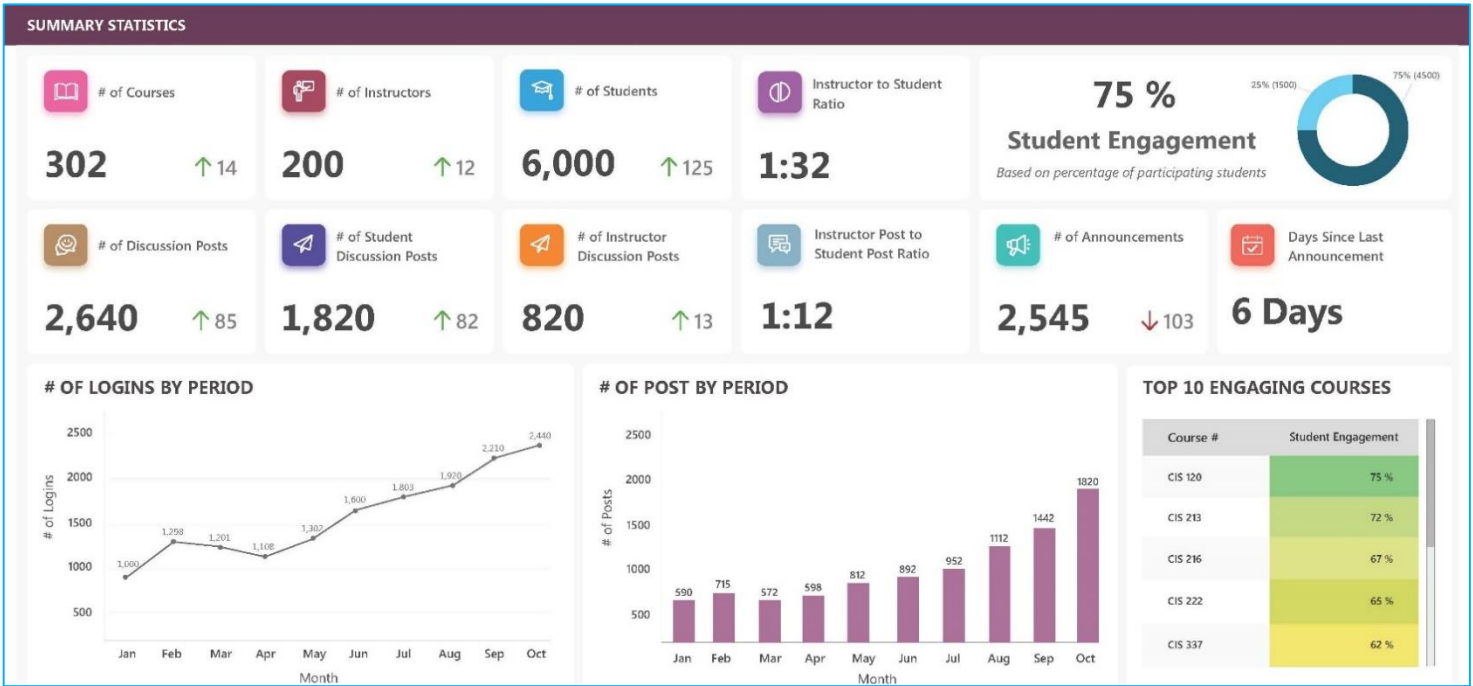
SUMMARY STATISTICS

# of Courses
302 ↑14

# of Instructors
200 ↑12

# of Students
6,000 ↑125

Instructor to Student Ratio
1:32

75 %
Student Engagement
Based on percentage of participating students

25% (1500)
75% (4500)

# of Discussion Posts
2,640 ↑85

# of Student Discussion Posts
1,820 ↑82

# of Instructor Discussion Posts
820 ↑13

Instructor Post to Student Post Ratio
1:12

# of Announcements
2,545 ↓103

Days Since Last Announcement
6 Days

# OF LOGINS BY PERIOD

2500
2000
1500
1000
500
# of Logins
1,000
1,258
1,201
1,108
1,307
1,600
1,803
1,920
2,210
2,440
Jan Feb Mar Apr May Jun Jul Aug Sep Oct
Month

# OF POST BY PERIOD

2500
2000
1500
1000
500
# of Posts
590
715
572
598
812
892
952
1112
1442
1820
Jan Feb Mar Apr May Jun Jul Aug Sep Oct
Month

TOP 10 ENGAGING COURSES

| Course # | Student Engagement |
|---|---|
| CIS 120 | 75 % |
| CIS 213 | 72 % |
| CIS 216 | 67 % |
| CIS 222 | 65 % |
| CIS 337 | 62 % |